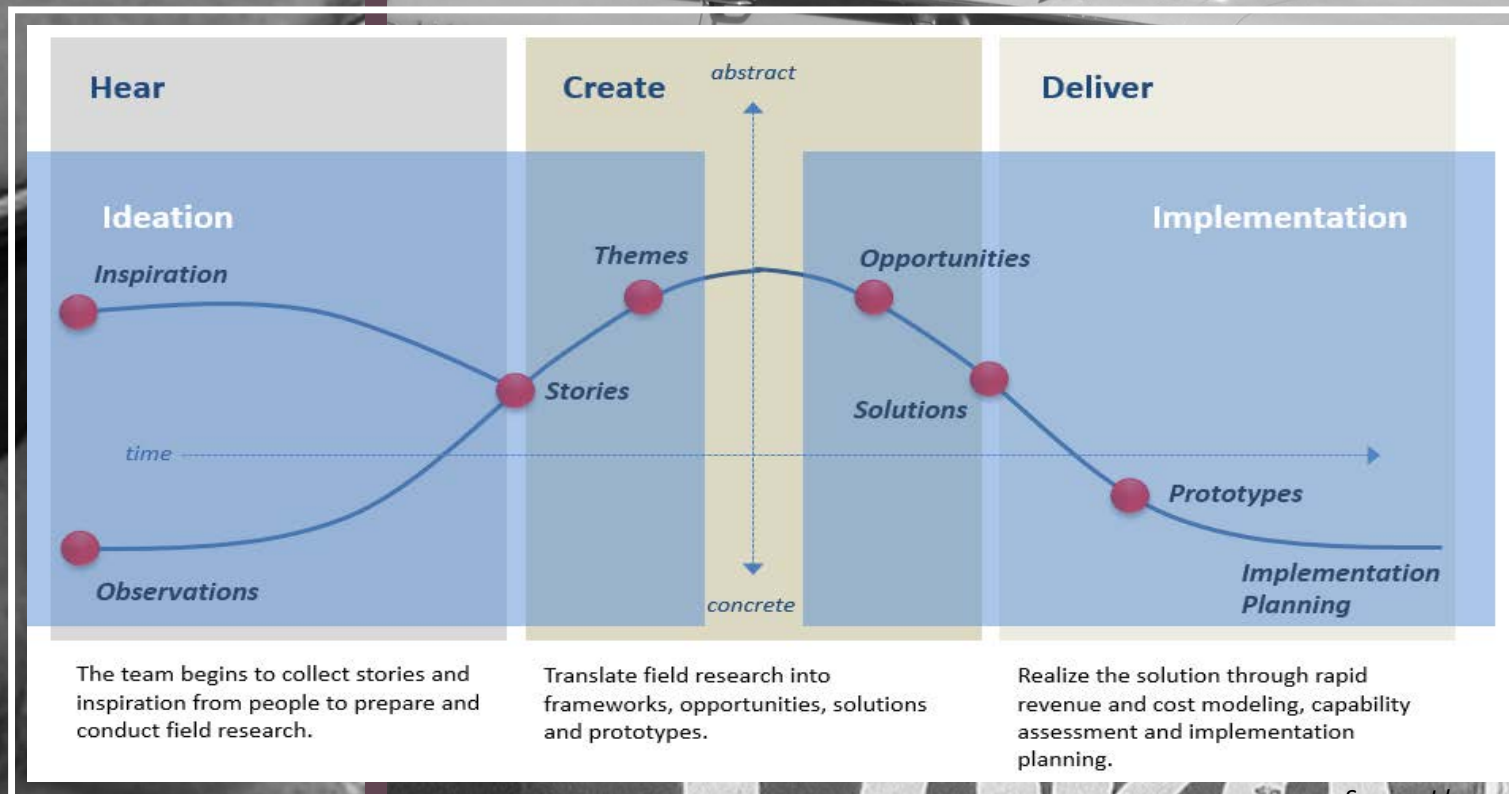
Hear

Create

abstract

Deliver

Ideation

Implementation

Inspiration

Themes

Opportunities

Stories

Solutions

time

Prototypes

Observations

concrete

Implementation Planning

The team begins to collect stories and inspiration from people to prepare and conduct field research.

Translate field research into frameworks, opportunities, solutions and prototypes.

Realize the solution through rapid revenue and cost modeling, capability assessment and implementation planning.

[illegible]